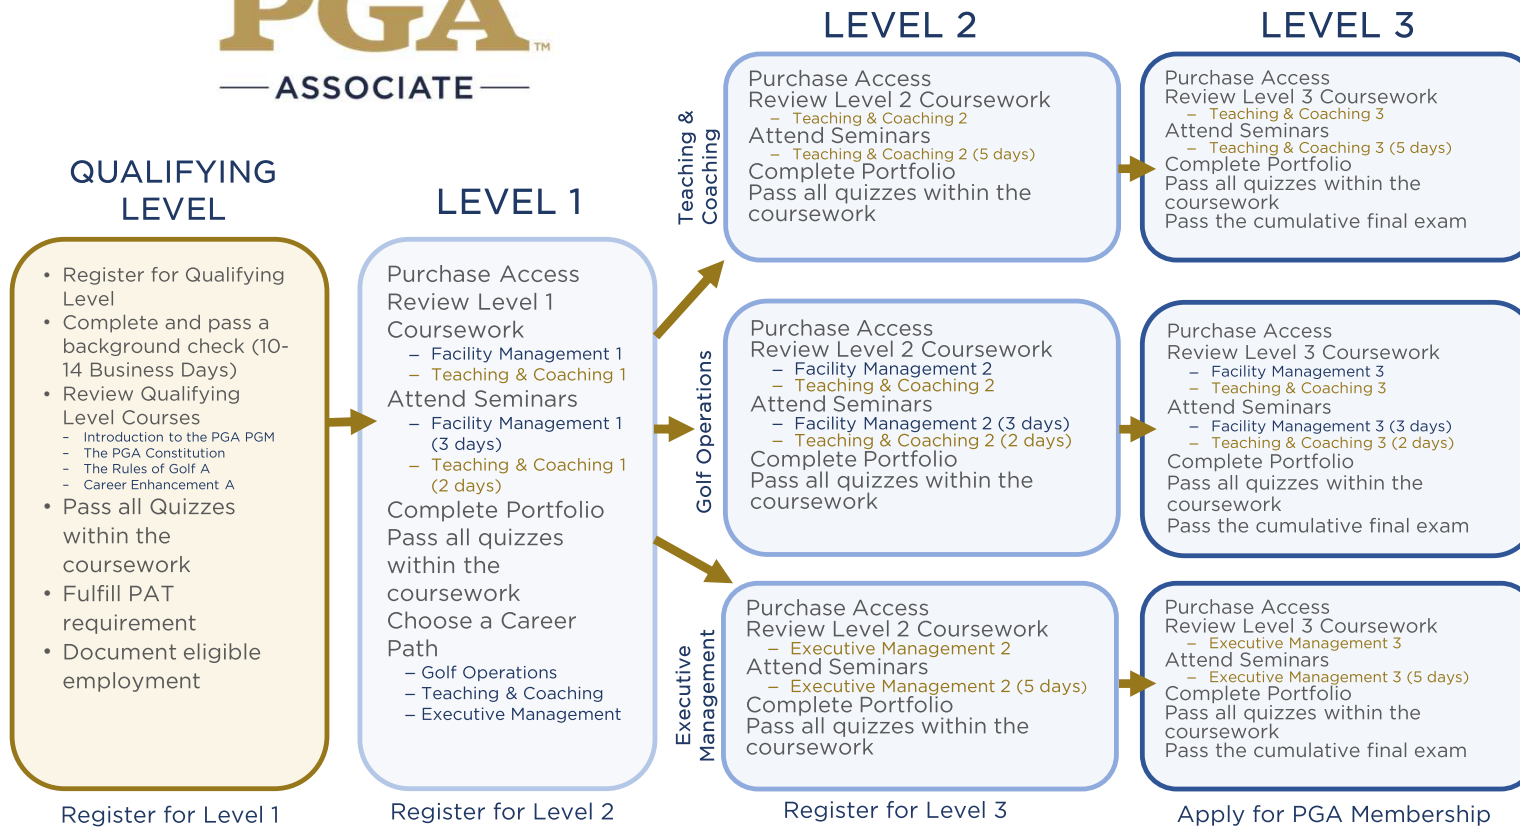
PGA™
ASSOCIATE

QUALIFYING LEVEL

• Register for Qualifying Level
• Complete and pass a background check (10-14 Business Days)
• Review Qualifying Level Courses
– Introduction to the PGA PGM
– The PGA Constitution
– The Rules of Golf A
– Career Enhancement A
• Pass all Quizzes within the coursework
• Fulfill PAT requirement
• Document eligible employment

Register for Level 1

LEVEL 1

Purchase Access
Review Level 1 Coursework
– Facility Management 1
– Teaching & Coaching 1
Attend Seminars
– Facility Management 1 (3 days)
– Teaching & Coaching 1 (2 days)
Complete Portfolio
Pass all quizzes within the coursework
Choose a Career Path
– Golf Operations
– Teaching & Coaching
– Executive Management

Register for Level 2

LEVEL 2

Teaching & Coaching

Purchase Access
Review Level 2 Coursework
– Teaching & Coaching 2
Attend Seminars
– Teaching & Coaching 2 (5 days)
Complete Portfolio
Pass all quizzes within the coursework

Golf Operations

Purchase Access
Review Level 2 Coursework
– Facility Management 2
– Teaching & Coaching 2
Attend Seminars
– Facility Management 2 (3 days)
– Teaching & Coaching 2 (2 days)
Complete Portfolio
Pass all quizzes within the coursework

Executive Management

Purchase Access
Review Level 2 Coursework
– Executive Management 2
Attend Seminars
– Executive Management 2 (5 days)
Complete Portfolio
Pass all quizzes within the coursework

Register for Level 3

LEVEL 3

Purchase Access
Review Level 3 Coursework
– Teaching & Coaching 3
Attend Seminars
– Teaching & Coaching 3 (5 days)
Complete Portfolio
Pass all quizzes within the coursework
Pass the cumulative final exam

Purchase Access
Review Level 3 Coursework
– Facility Management 3
– Teaching & Coaching 3
Attend Seminars
– Facility Management 3 (3 days)
– Teaching & Coaching 3 (2 days)
Complete Portfolio
Pass all quizzes within the coursework
Pass the cumulative final exam

Purchase Access
Review Level 3 Coursework
– Executive Management 3
Attend Seminars
– Executive Management 3 (5 days)
Complete Portfolio
Pass all quizzes within the coursework
Pass the cumulative final exam

Apply for PGA Membership